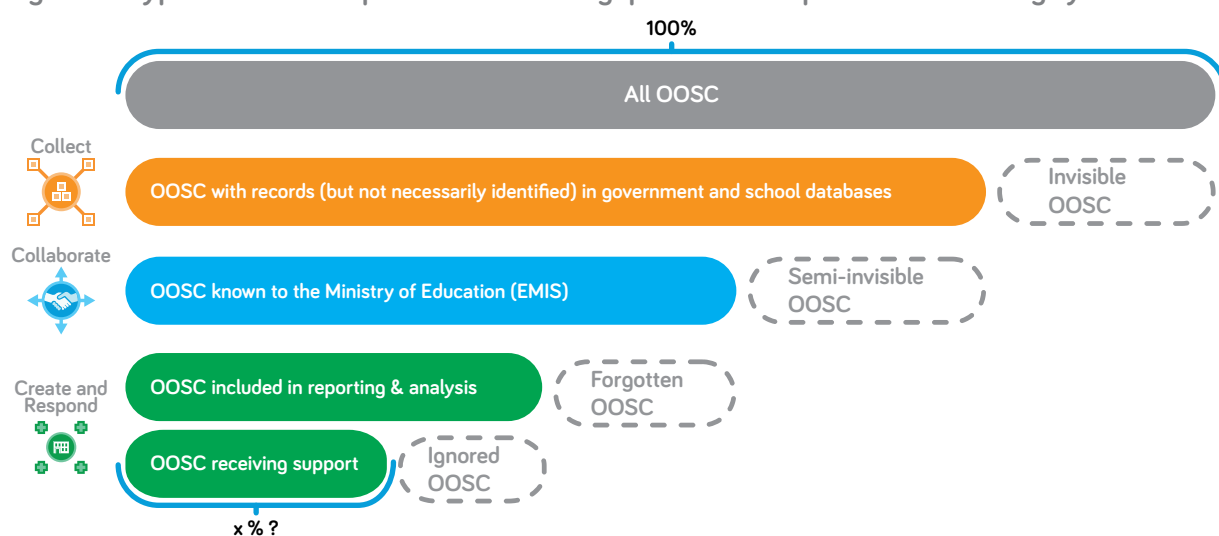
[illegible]

100%

All OOSC

Collect

OOSC with records (but not necessarily identified) in government and school databases

Invisible OOSC

Collaborate

OOSC known to the Ministry of Education (EMIS)

Semi-invisible OOSC

Create and Respond

OOSC included in reporting & analysis

Forgotten OOSC

OOSC receiving support

Ignored OOSC

x % ?